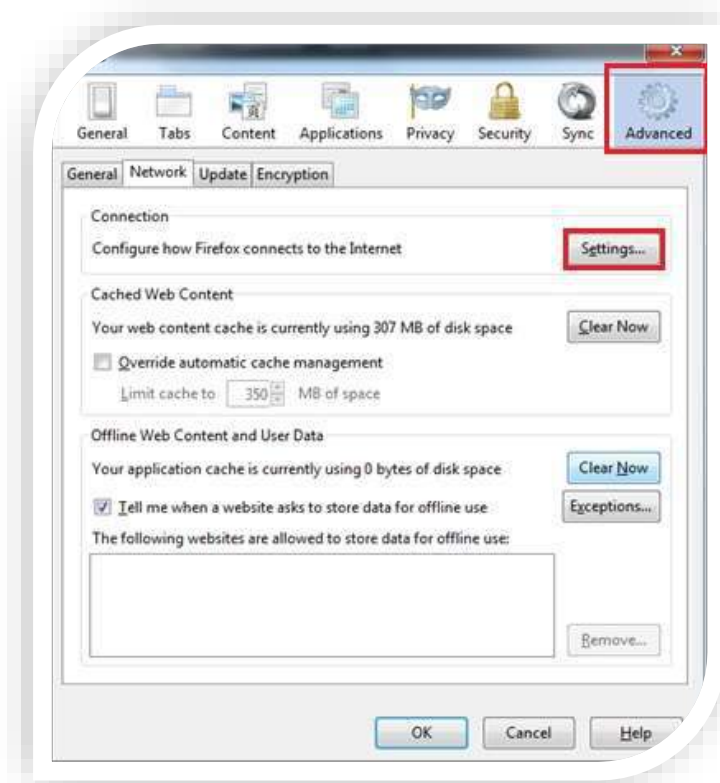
General Tabs Content Applications Privacy Security Sync Advanced

General Network Update Encryption

Connection

Configure how Firefox connects to the Internet

Settings...

Cached Web Content

Your web content cache is currently using 307 MB of disk space

Clear Now

Override automatic cache management

Limit cache to 350 MB of space

Offline Web Content and User Data

Your application cache is currently using 0 bytes of disk space

Clear Now

Tell me when a website asks to store data for offline use

Exceptions...

The following websites are allowed to store data for offline use:

Remove...

OK Cancel Help